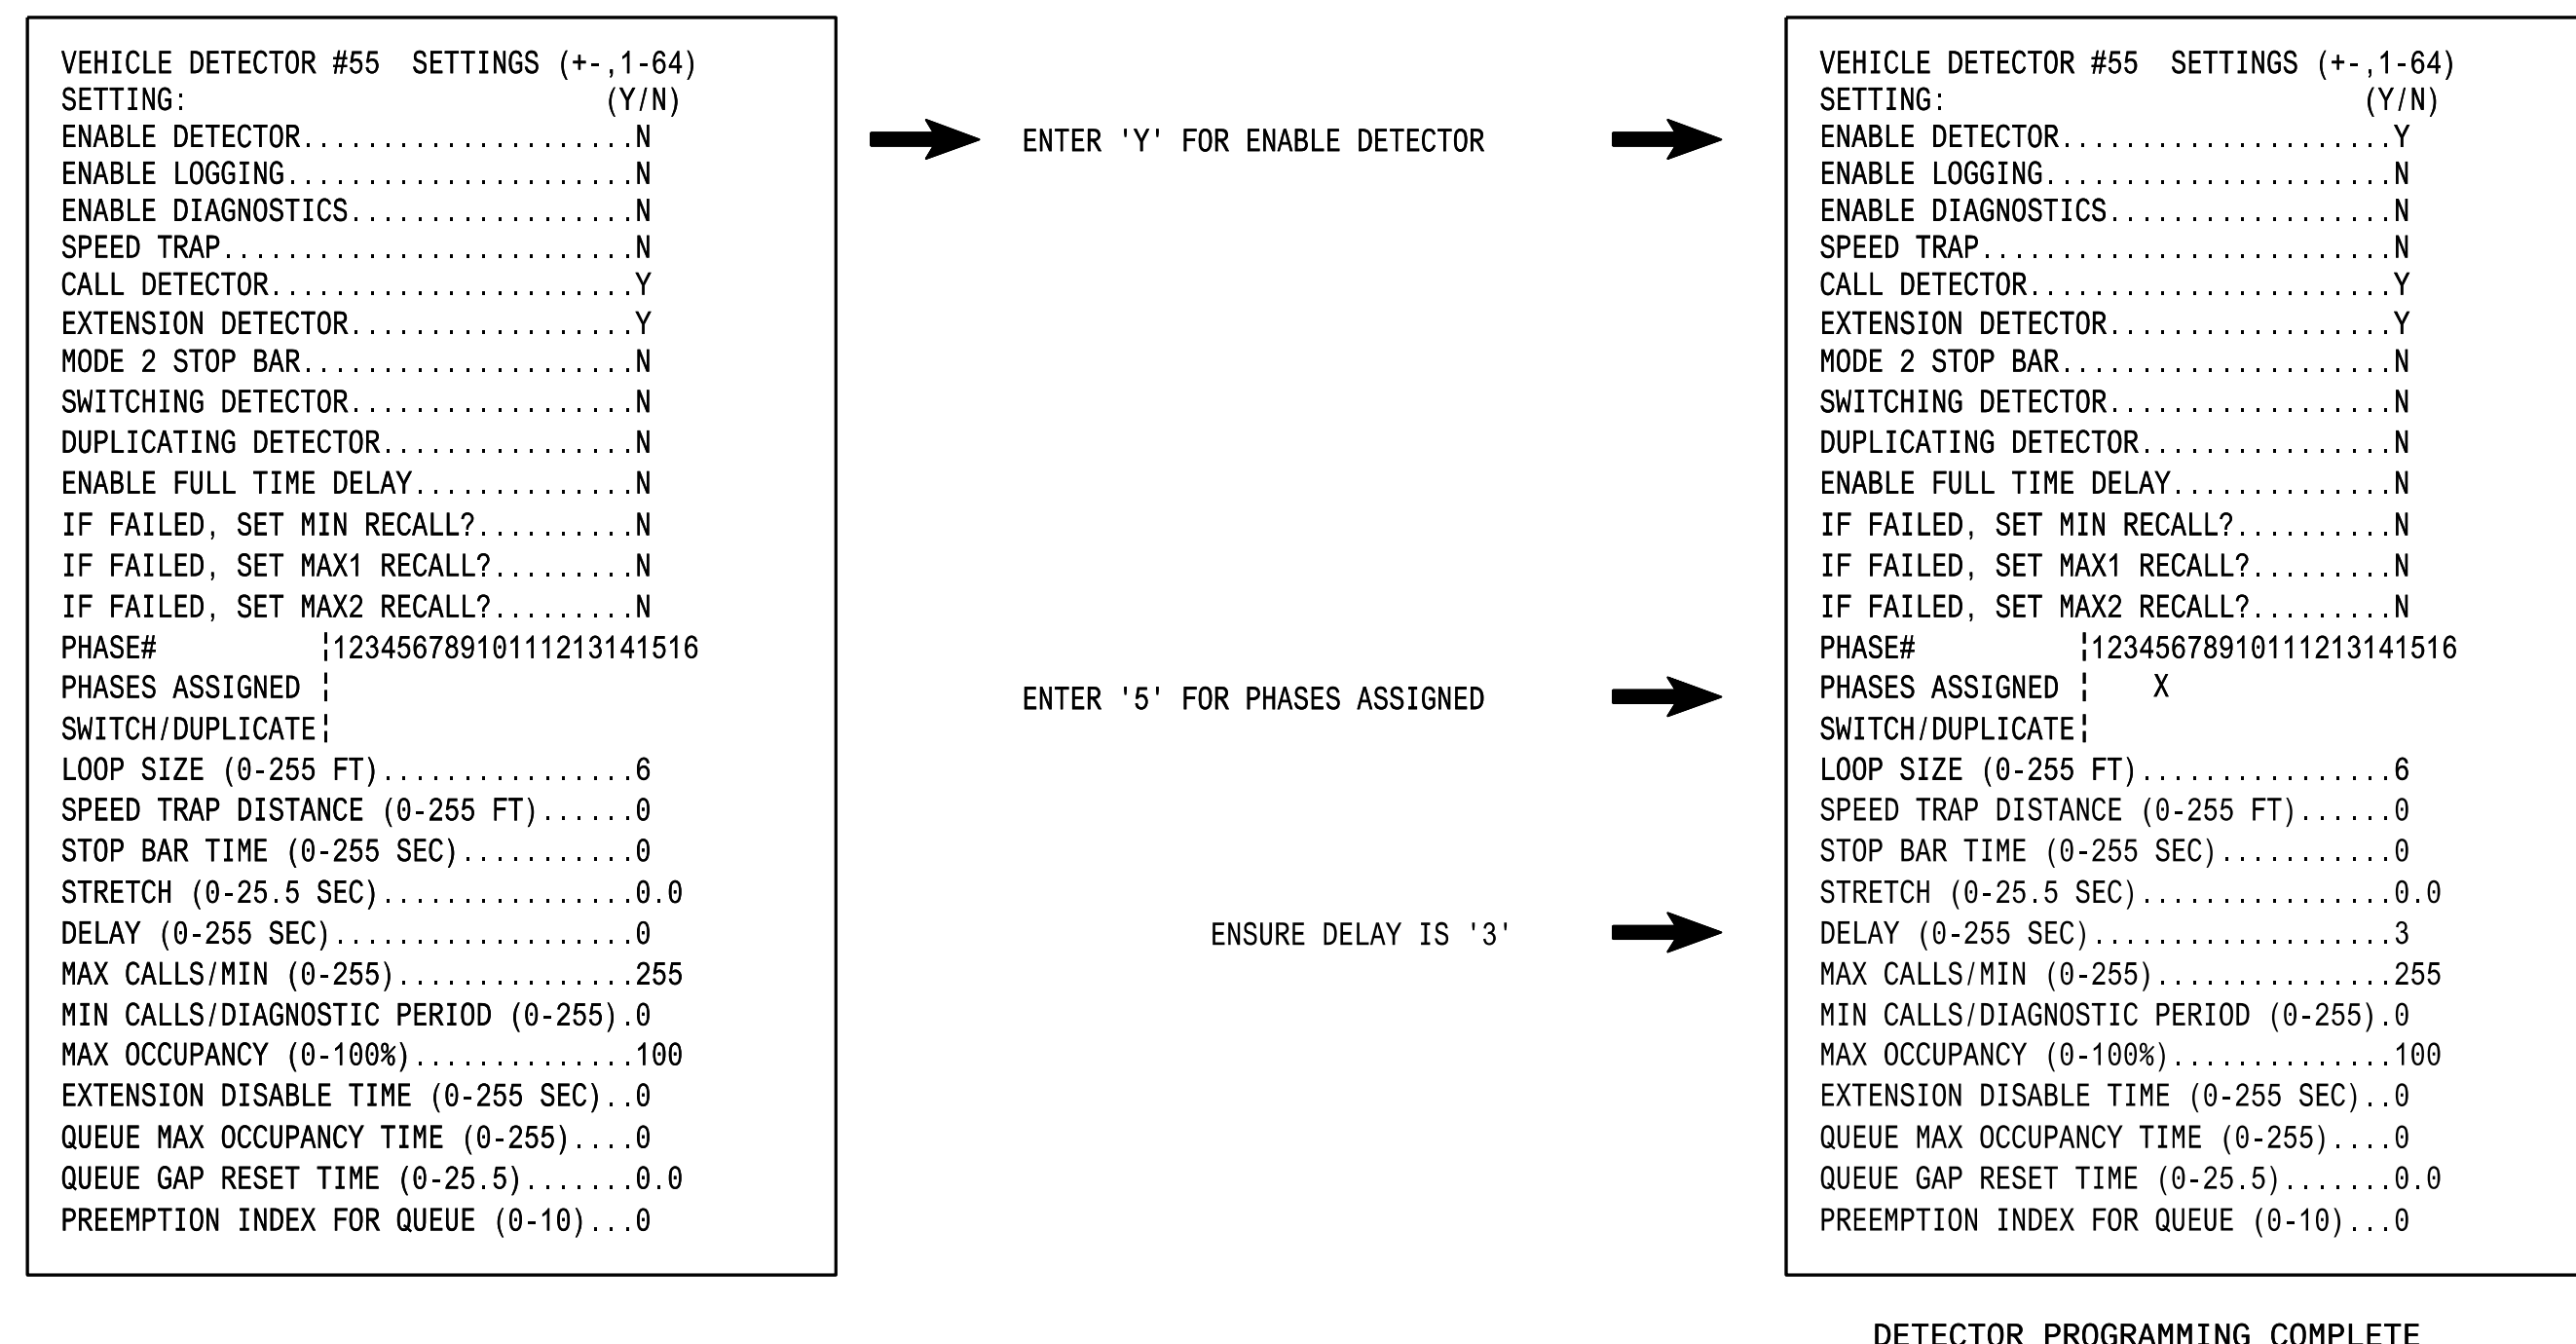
VEHICLE DETECTOR #55 SETTINGS (+-,1-64)
SETTING: (Y/N)
ENABLE DETECTOR....................N
ENABLE LOGGING.....................N
ENABLE DIAGNOSTICS.................N
SPEED TRAP.........................N
CALL DETECTOR......................Y
EXTENSION DETECTOR.................Y
MODE 2 STOP BAR....................N
SWITCHING DETECTOR.................N
DUPLICATING DETECTOR...............N
ENABLE FULL TIME DELAY.............N
IF FAILED, SET MIN RECALL?.........N
IF FAILED, SET MAX1 RECALL?........N
IF FAILED, SET MAX2 RECALL?........N
PHASE# ¦12345678910111213141516
PHASES ASSIGNED ¦
SWITCH/DUPLICATE¦
LOOP SIZE (0-255 FT)...............6
SPEED TRAP DISTANCE (0-255 FT)......0
STOP BAR TIME (0-255 SEC)..........0
STRETCH (0-25.5 SEC)...............0.0
DELAY (0-255 SEC)..................0
MAX CALLS/MIN (0-255)..............255
MIN CALLS/DIAGNOSTIC PERIOD (0-255).0
MAX OCCUPANCY (0-100%).............100
EXTENSION DISABLE TIME (0-255 SEC)..0
QUEUE MAX OCCUPANCY TIME (0-255)....0
QUEUE GAP RESET TIME (0-25.5).......0.0
PREEMPTION INDEX FOR QUEUE (0-10)...0

ENTER 'Y' FOR ENABLE DETECTOR

ENTER '5' FOR PHASES ASSIGNED

ENSURE DELAY IS '3'

VEHICLE DETECTOR #55 SETTINGS (+-,1-64)
SETTING: (Y/N)
ENABLE DETECTOR....................Y
ENABLE LOGGING.....................N
ENABLE DIAGNOSTICS.................N
SPEED TRAP.........................N
CALL DETECTOR......................Y
EXTENSION DETECTOR.................Y
MODE 2 STOP BAR....................N
SWITCHING DETECTOR.................N
DUPLICATING DETECTOR...............N
ENABLE FULL TIME DELAY.............N
IF FAILED, SET MIN RECALL?.........N
IF FAILED, SET MAX1 RECALL?........N
IF FAILED, SET MAX2 RECALL?........N
PHASE# ¦12345678910111213141516
PHASES ASSIGNED ¦ X
SWITCH/DUPLICATE¦
LOOP SIZE (0-255 FT)...............6
SPEED TRAP DISTANCE (0-255 FT)......0
STOP BAR TIME (0-255 SEC)..........0
STRETCH (0-25.5 SEC)...............0.0
DELAY (0-255 SEC)..................3
MAX CALLS/MIN (0-255)..............255
MIN CALLS/DIAGNOSTIC PERIOD (0-255).0
MAX OCCUPANCY (0-100%).............100
EXTENSION DISABLE TIME (0-255 SEC)..0
QUEUE MAX OCCUPANCY TIME (0-255)....0
QUEUE GAP RESET TIME (0-25.5).......0.0
PREEMPTION INDEX FOR QUEUE (0-10)...0

DETECTOR PROGRAMMING COMPLETE